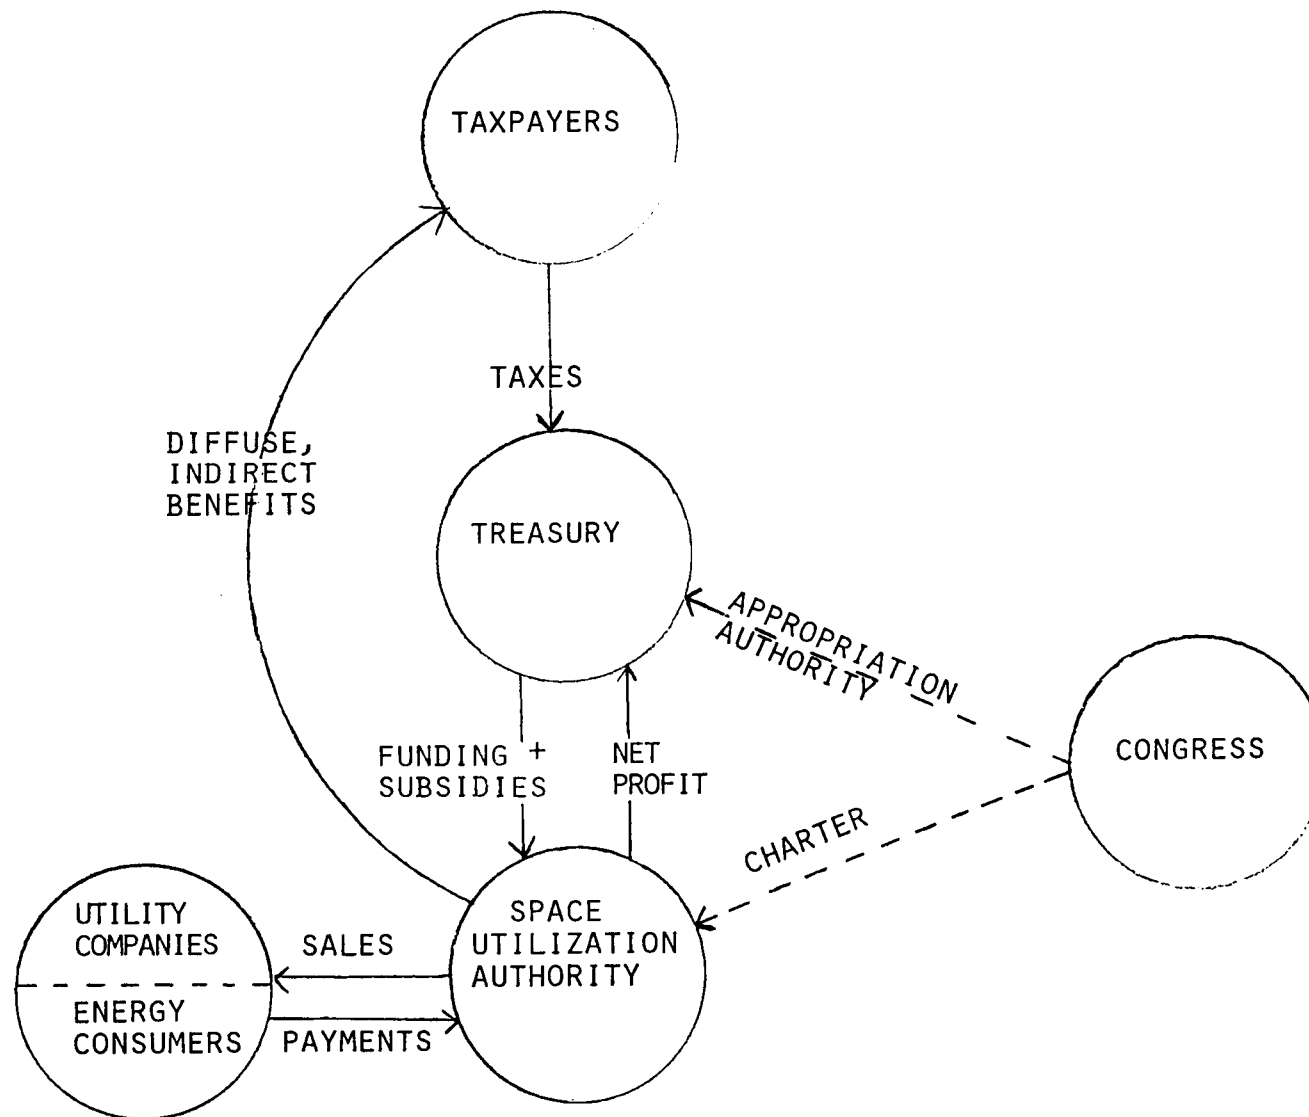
TAXPAYERS

TAXES

DIFFUSE, INDIRECT BENEFITS

TREASURY

APPROPRIATION AUTHORITY

CONGRESS

FUNDING + SUBSIDIES

NET PROFIT

CHARTER

UTILITY COMPANIES

ENERGY CONSUMERS

SALES

PAYMENTS

SPACE UTILIZATION AUTHORITY